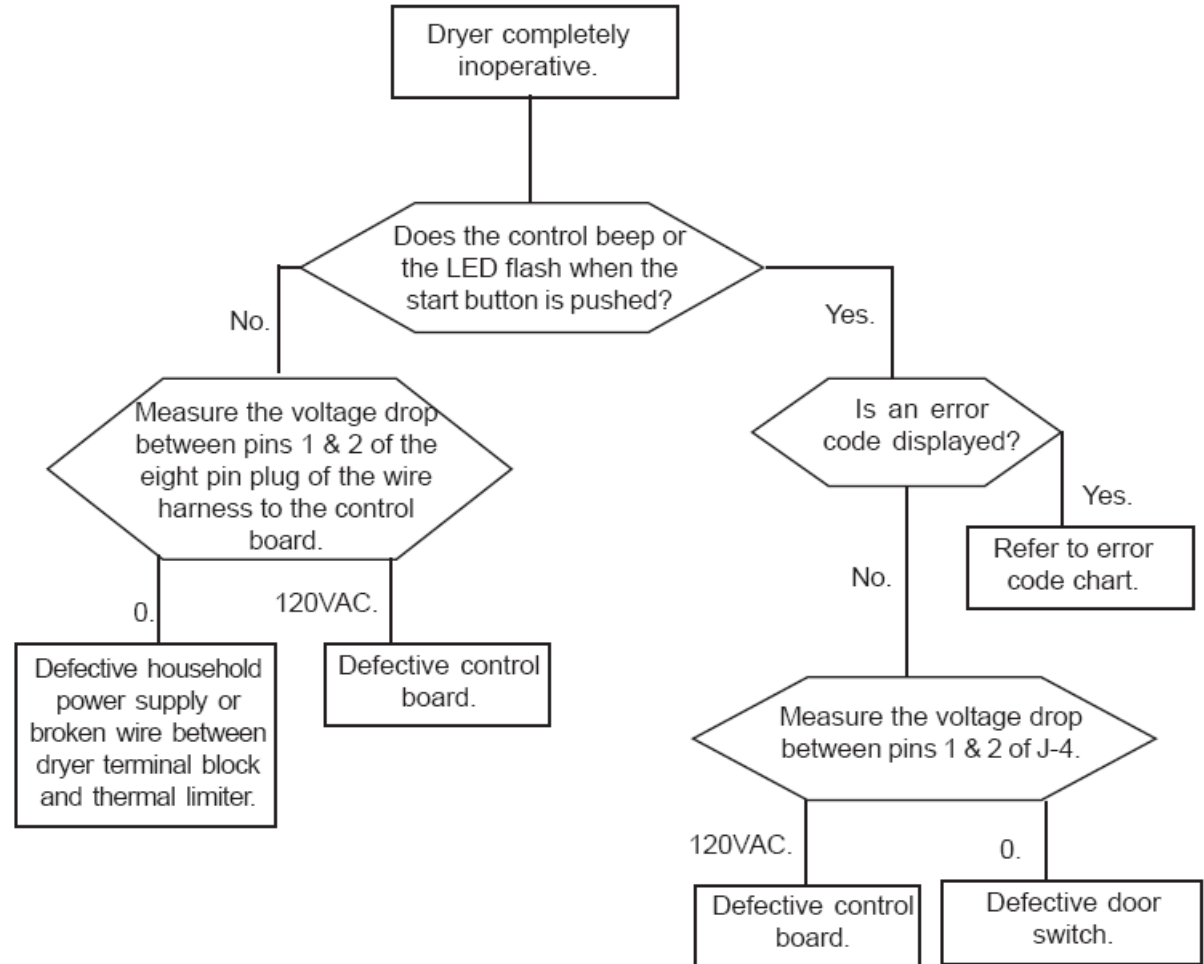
Dryer completely inoperative.

Does the control beep or the LED flash when the start button is pushed?

No.

Yes.

Measure the voltage drop between pins 1 & 2 of the eight pin plug of the wire harness to the control board.

Is an error code displayed?

Yes.

Refer to error code chart.

No.

0.

120VAC.

Defective household power supply or broken wire between dryer terminal block and thermal limiter.

Defective control board.

Measure the voltage drop between pins 1 & 2 of J-4.

120VAC.

0.

Defective control board.

Defective door switch.